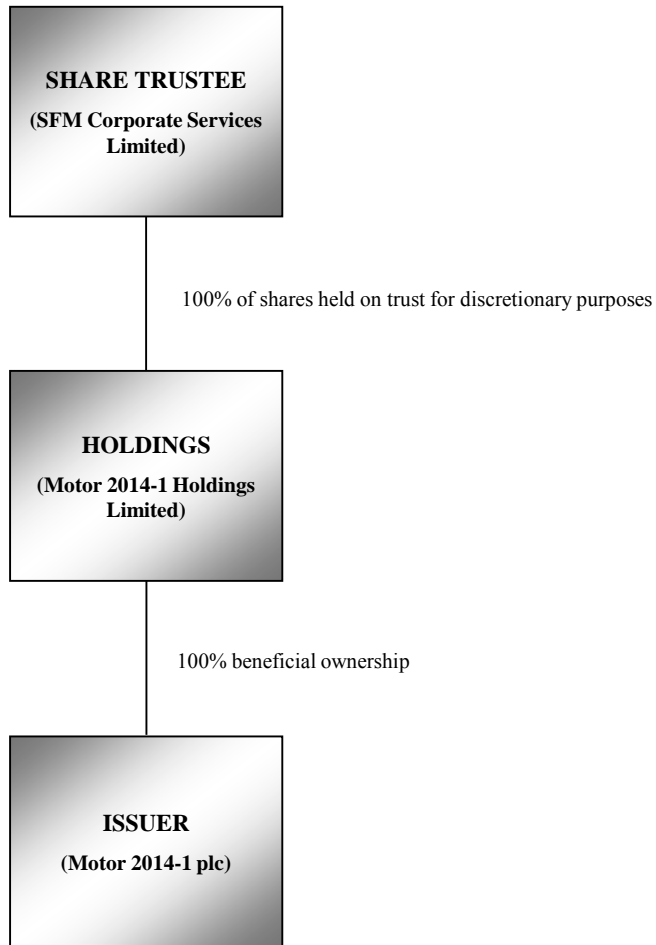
SHARE TRUSTEE

(SFM Corporate Services Limited)

100% of shares held on trust for discretionary purposes

HOLDINGS

(Motor 2014-1 Holdings Limited)

100% beneficial ownership

ISSUER

(Motor 2014-1 plc)